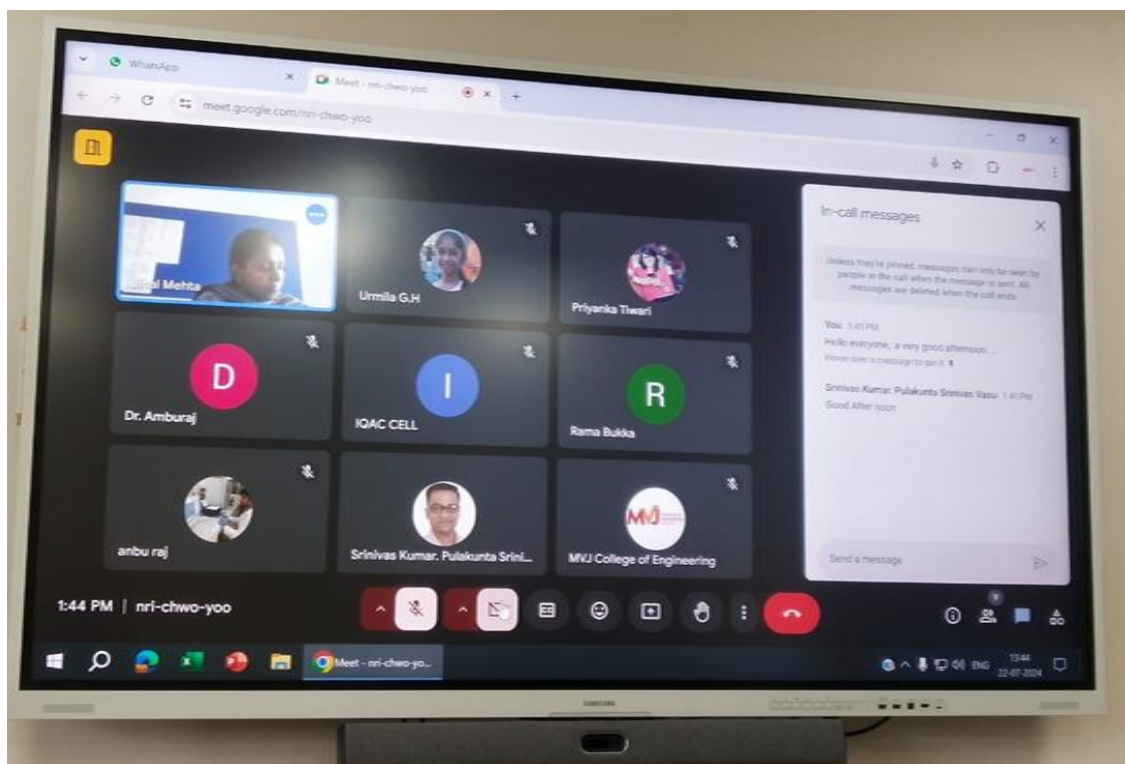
WhatsApp
Meet - nri-chwo-yoo
meet.google.com/nri-chwo-yoo

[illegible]al Mehta
Urmila G.H
Priyanka Tiwari
D
Dr. Amburaj
I
IQAC CELL
R
Rama Bukka
anbu raj
Srinivas Kumar. Pulakunta Srini...
MVJ College of Engineering

In-call messages
Unless they're pinned, messages can only be seen by people in the call when the message is sent. All messages are deleted when the call ends.
You 1:41 PM
Hello everyone, a very good afternoon...
Hover over a message to pin it
Srinivas Kumar. Pulakunta Srinivas Vasu 1:41 PM
Good After noon
Send a message

1:44 PM | nri-chwo-yoo
9
Meet - nri-chwo-yo...
ENG 13:44 22-07-2024
SAMSUNG